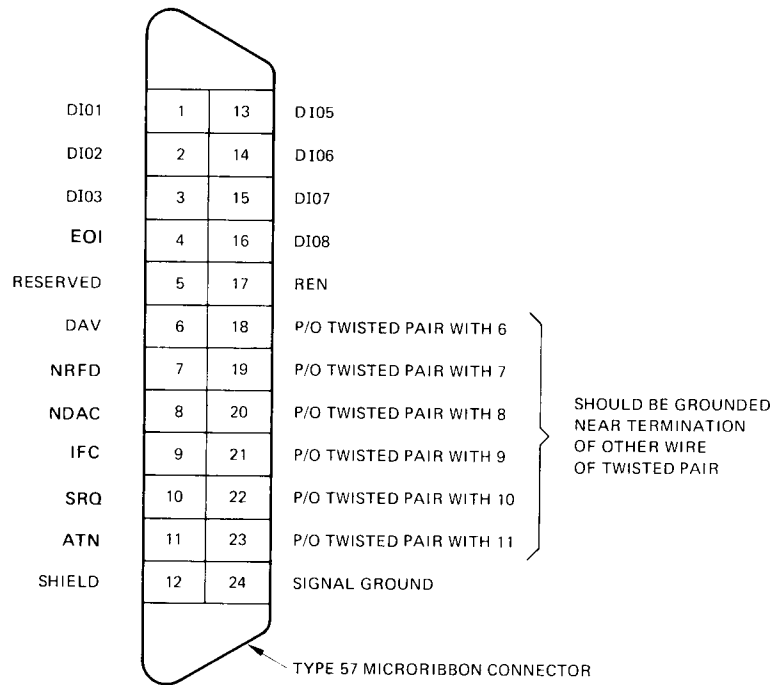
| | | | |
|---|---|---|---|
| DI01 | 1 | 13 | DI05 |
| DI02 | 2 | 14 | DI06 |
| DI03 | 3 | 15 | DI07 |
| EOI | 4 | 16 | DI08 |
| RESERVED | 5 | 17 | REN |
| DAV | 6 | 18 | P/O TWISTED PAIR WITH 6 |
| NRFD | 7 | 19 | P/O TWISTED PAIR WITH 7 |
| NDAC | 8 | 20 | P/O TWISTED PAIR WITH 8 |
| IFC | 9 | 21 | P/O TWISTED PAIR WITH 9 |
| SRQ | 10 | 22 | P/O TWISTED PAIR WITH 10 |
| ATN | 11 | 23 | P/O TWISTED PAIR WITH 11 |
| SHIELD | 12 | 24 | SIGNAL GROUND |

SHOULD BE GROUNDED NEAR TERMINATION OF OTHER WIRE OF TWISTED PAIR

TYPE 57 MICRORIBBON CONNECTOR